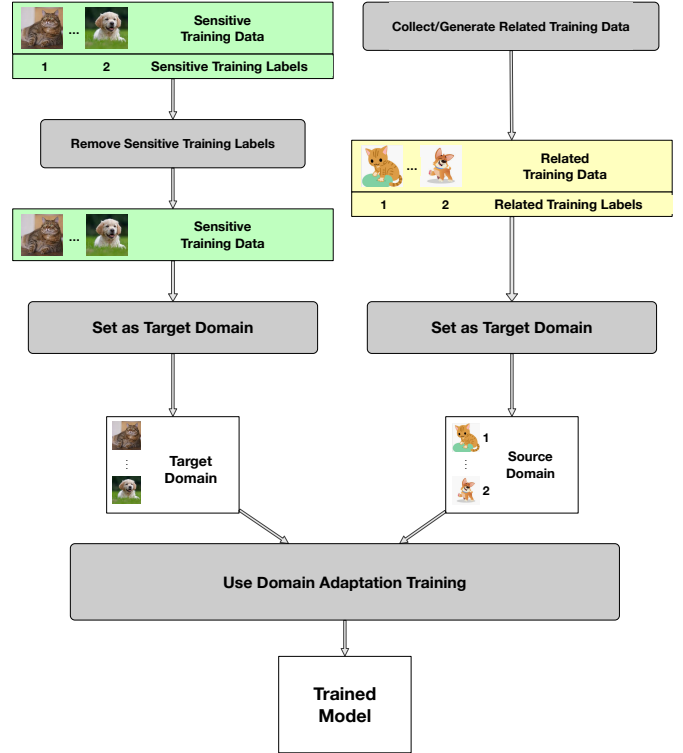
... Sensitive Training Data

1 2 Sensitive Training Labels

Remove Sensitive Training Labels

... Sensitive Training Data

Set as Target Domain

⋮ Target Domain

Collect/Generate Related Training Data

... Related Training Data

1 2 Related Training Labels

Set as Target Domain

1 ⋮ 2 Source Domain

Use Domain Adaptation Training

Trained Model